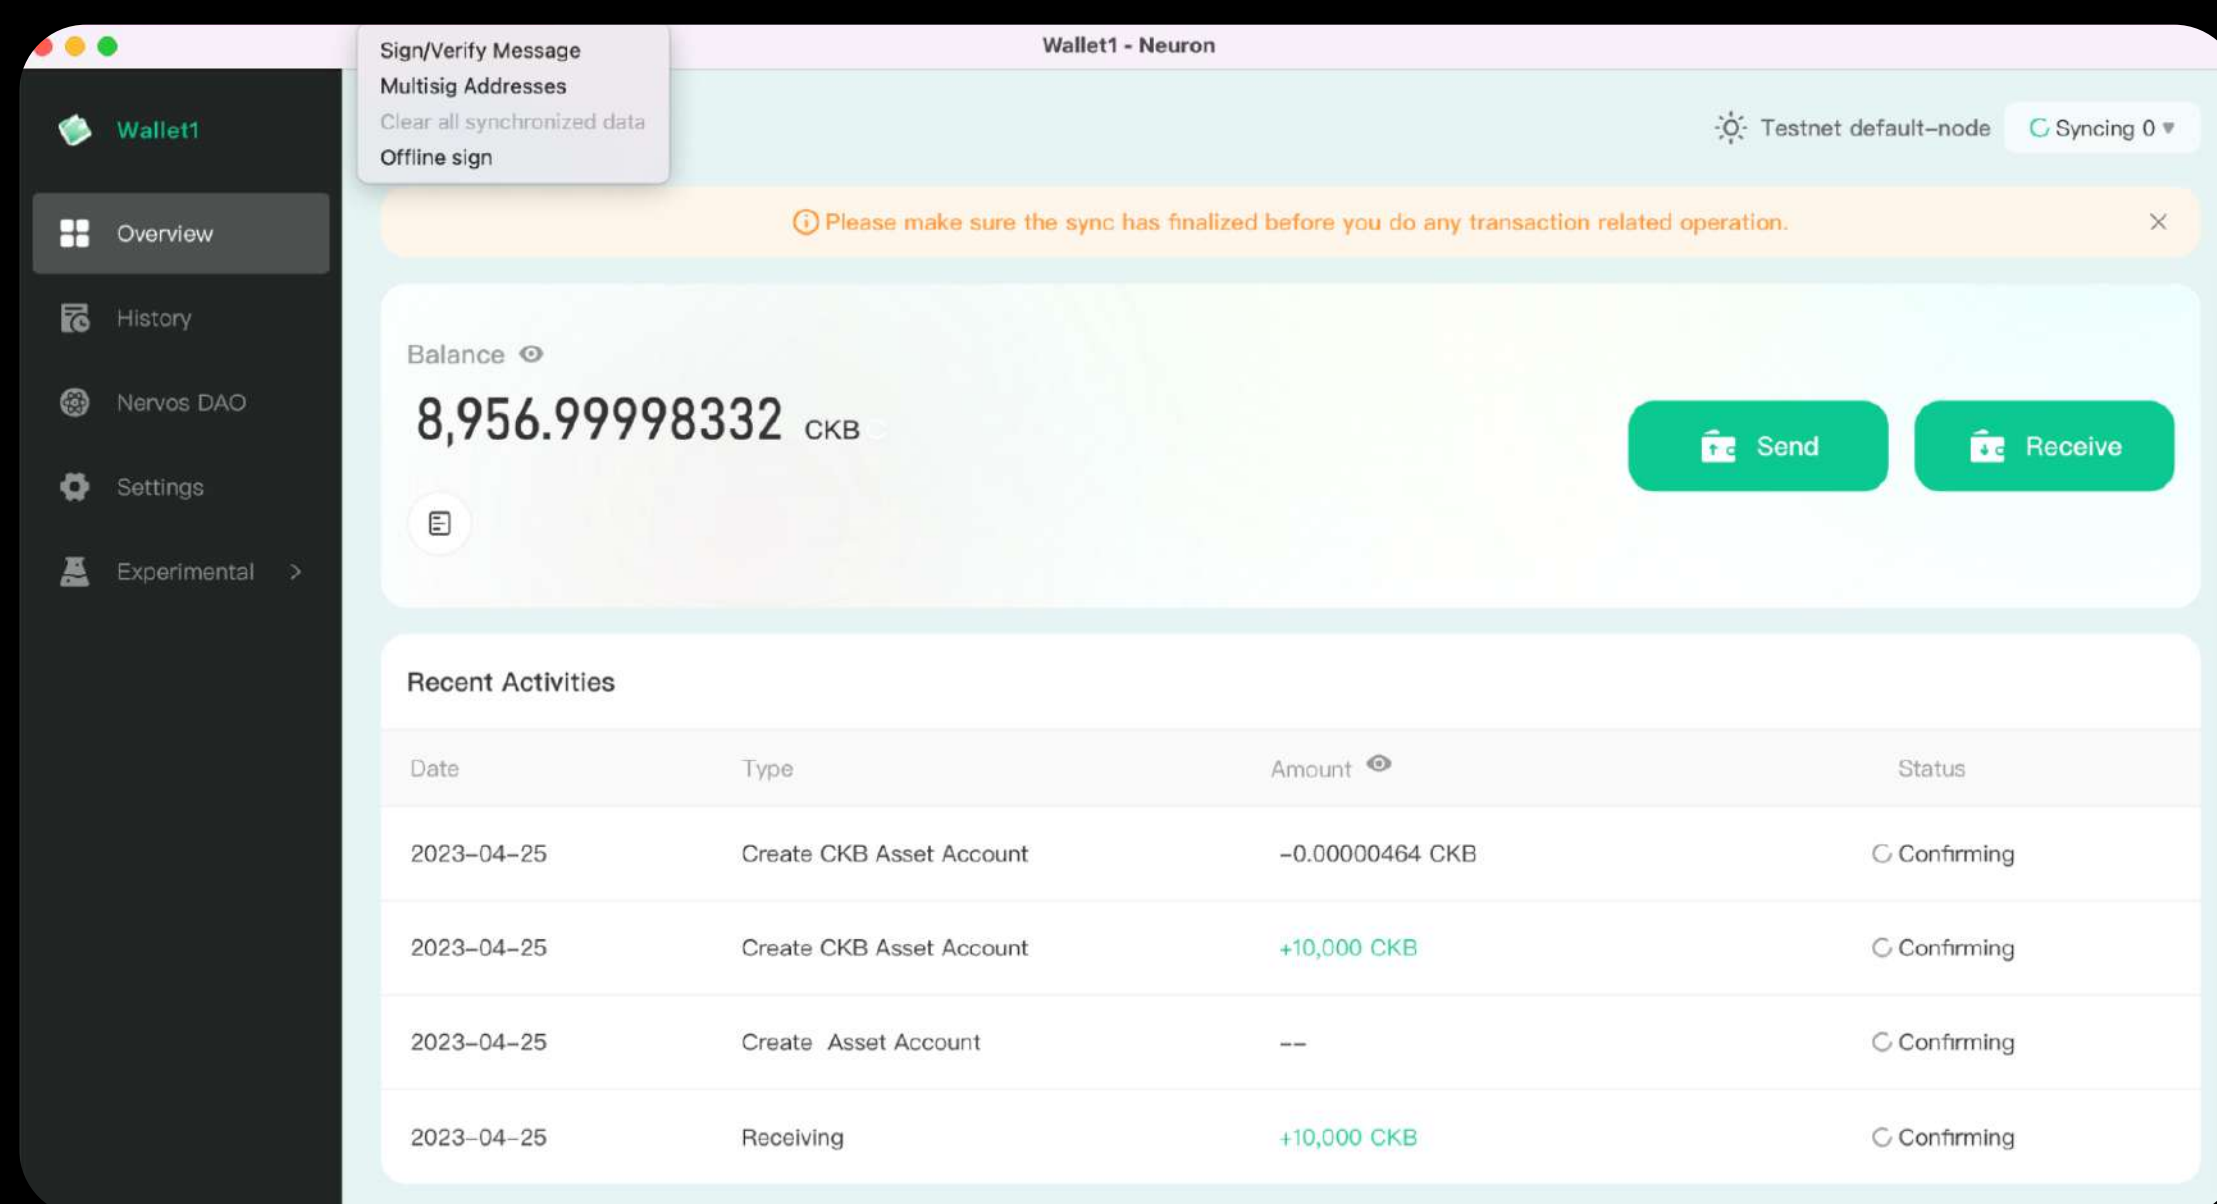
Wallet1 - Neuron

Sign/Verify Message
Multisig Addresses
Clear all synchronized data
Offline sign

Wallet1

Overview
History
Nervos DAO
Settings
Experimental >

Testnet default-node
Syncing 0

Please make sure the sync has finalized before you do any transaction related operation.

Balance
8,956.99998332 CKB

Send
Receive

Recent Activities

| Date | Type | Amount | Status |
|---|---|---|---|
| 2023-04-25 | Create CKB Asset Account | -0.00000464 CKB | Confirming |
| 2023-04-25 | Create CKB Asset Account | +10,000 CKB | Confirming |
| 2023-04-25 | Create Asset Account | -- | Confirming |
| 2023-04-25 | Receiving | +10,000 CKB | Confirming |